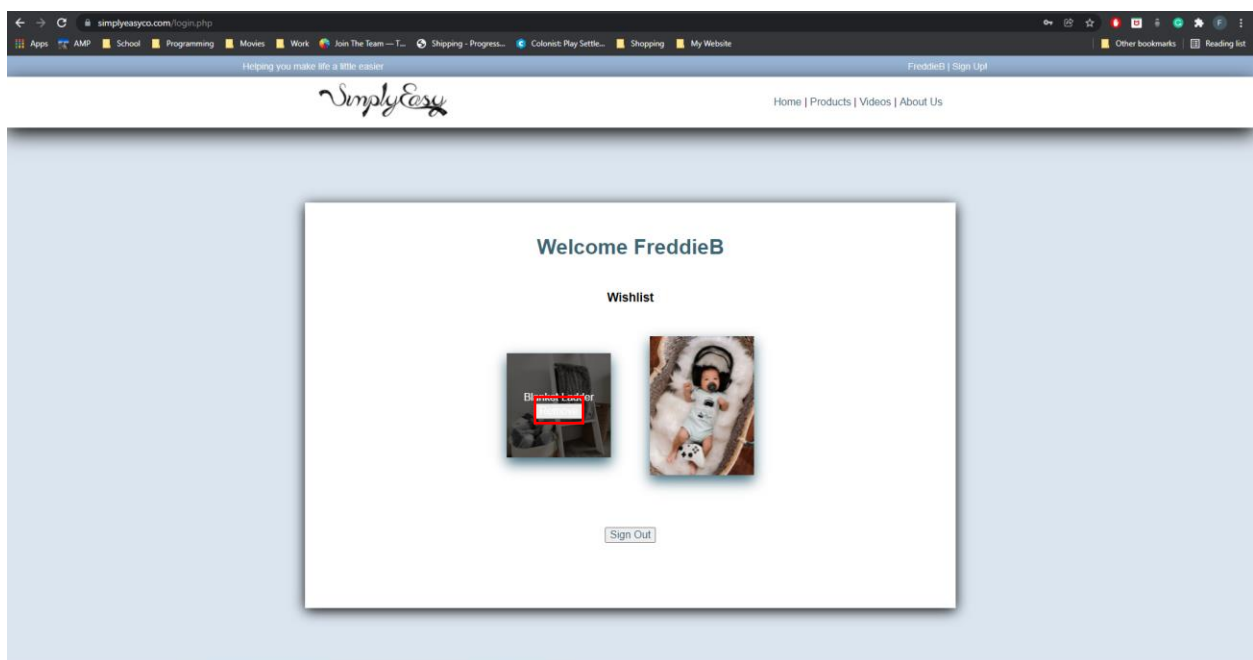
simplyeasyco.com/login.php

Apps AMP School Programming Movies Work Join The Team — T... Shipping - Progress... Colonist: Play Settle... Shopping My Website Other bookmarks Reading list

Helping you make life a little easier

FreddieB | Sign Up!

SimplyEasy

Home | Products | Videos | About Us

Welcome FreddieB

Wishlist

Blanket Ladder
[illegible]

Sign Out